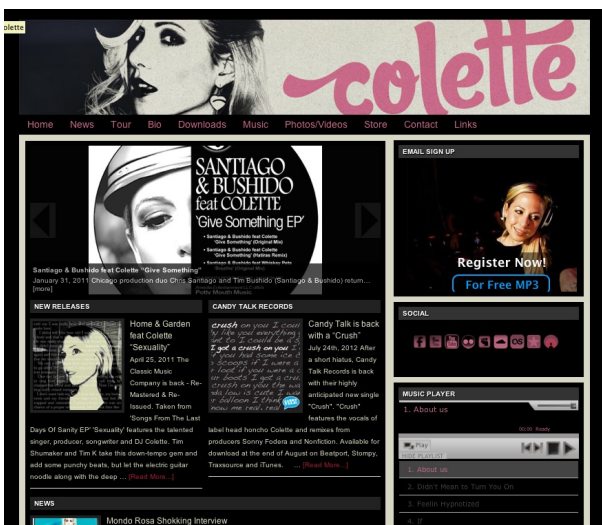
olette

colette

Home News Tour Bio Downloads Music Photos/Videos Store Contact Links

SANTIAGO & BUSHIDO feat COLETTE 'Give Something EP'

- Santiago & Bushido feat Colette 'Give Something' (Original Mix)
- Santiago & Bushido feat Colette 'Give Something' (Hatiras Remix)
- Santiago & Bushido feat Whiskey Pete 'Smokin' (Original Mix)

Santiago & Bushido feat Colette "Give Something"

January 31, 2011 Chicago production duo Chris Santiago and Tim Bushido (Santiago & Bushido) return… [more]

Photo: Maudlin Music

EMAIL SIGN UP

Register Now!

For Free MP3

NEW RELEASES

Home & Garden feat Colette "Sexuality"

April 25, 2011 The Classic Music Company is back - Re-Mastered & Re-Issued. Taken from 'Songs From The Last Days Of Sanity EP' 'Sexuality' features the talented singer, producer, songwriter and DJ Colette. Tim Shumaker and Tim K take this down-tempo gem and add some punchy beats, but let the electric guitar noodle along with the deep … [Read More…]

CANDY TALK RECORDS

crush

Candy Talk is back with a "Crush"

July 24th, 2012 After a short hiatus, Candy Talk Records is back with their highly anticipated new single "Crush". "Crush" features the vocals of label head honcho Colette and remixes from producers Sonny Fodera and Nonfiction. Available for download at the end of August on Beatport, Stompy, Traxsource and iTunes. … [Read More…]

SOCIAL

MUSIC PLAYER

1. About us

Play

00:00 Ready

HIDE PLAYLIST

1. About us
2. Didn't Mean to Turn You On
3. Feelin Hypnotized
4. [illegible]

NEWS

Mondo Rosa Shokking Interview